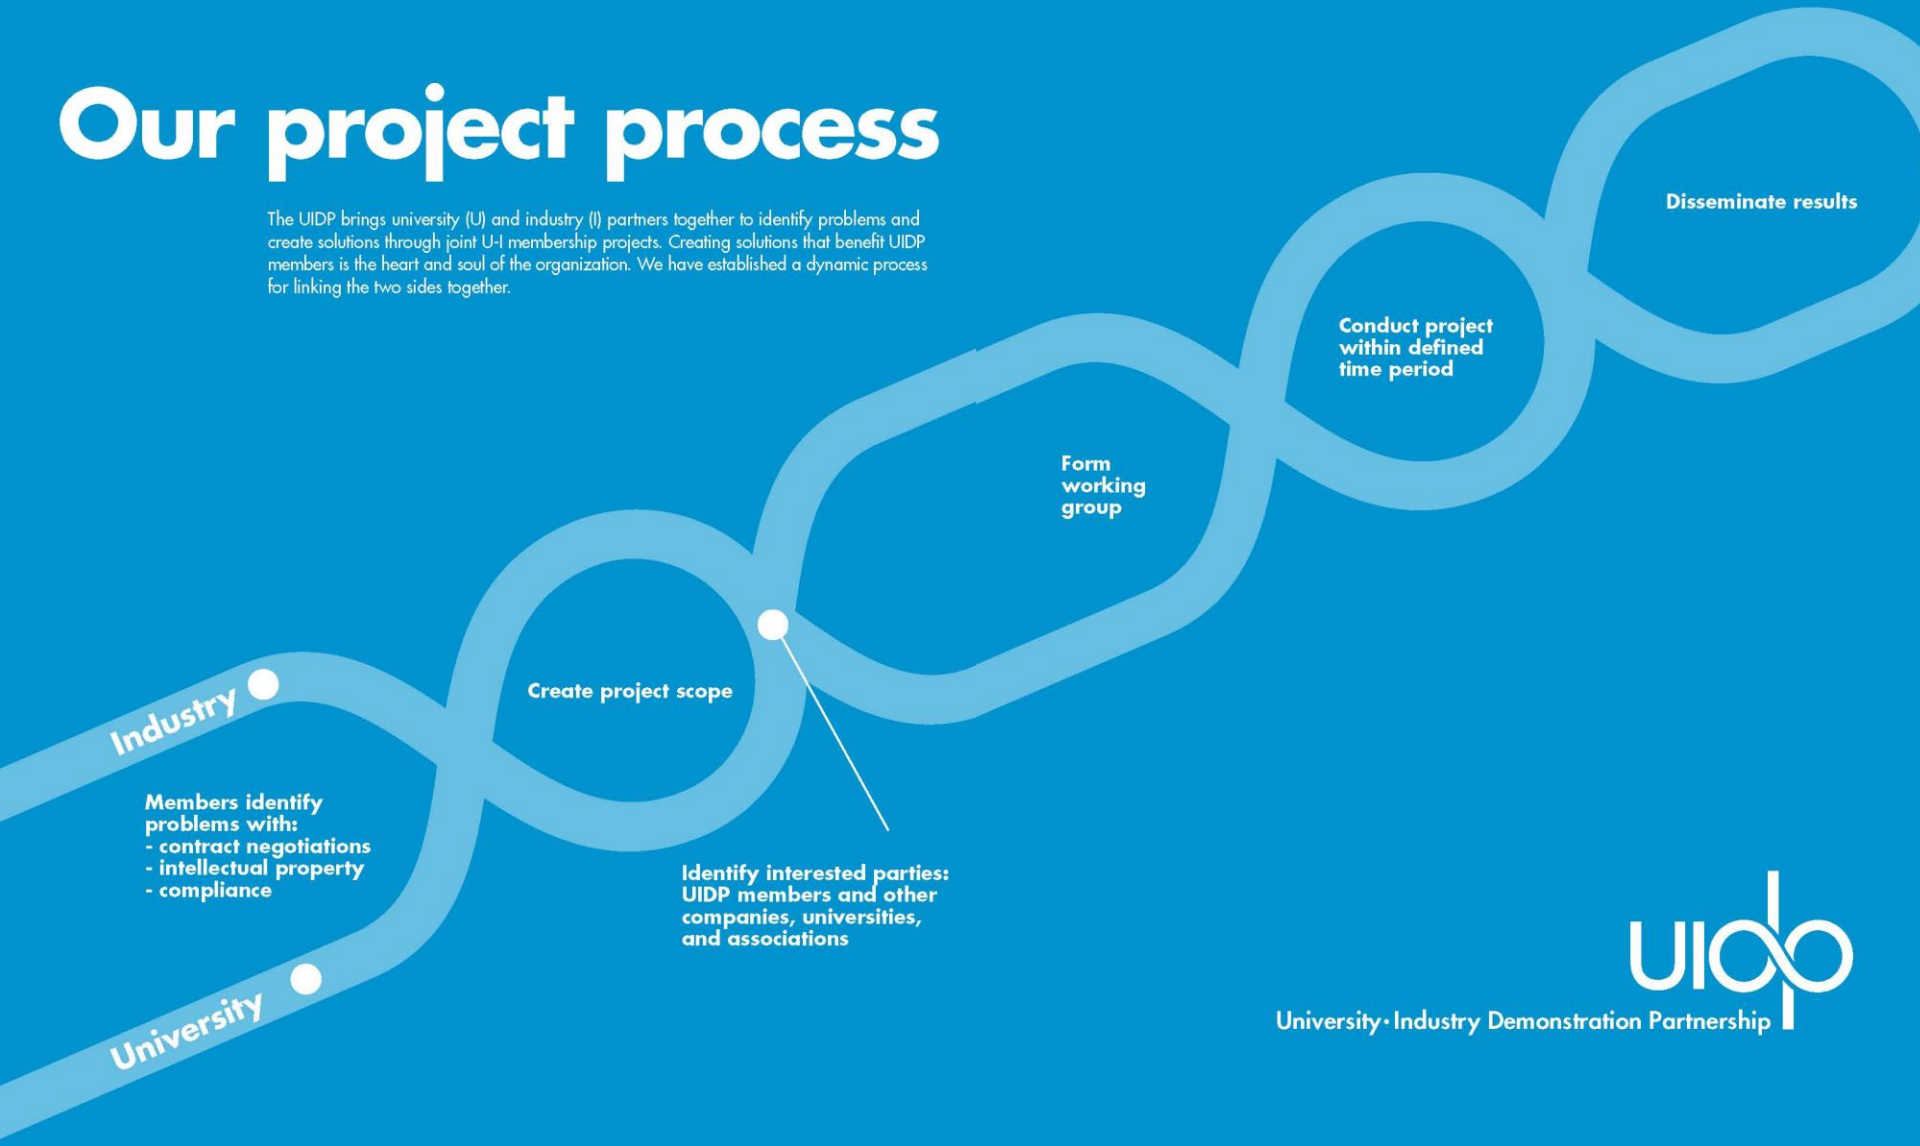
Our project process

The UIDP brings university (U) and industry (I) partners together to identify problems and create solutions through joint U-I membership projects. Creating solutions that benefit UIDP members is the heart and soul of the organization. We have established a dynamic process for linking the two sides together.

Disseminate results

Conduct project within defined time period

Form working group

Create project scope

Industry

Members identify problems with:
- contract negotiations
- intellectual property
- compliance

Identify interested parties: UIDP members and other companies, universities, and associations

University

uidp

University·Industry Demonstration Partnership